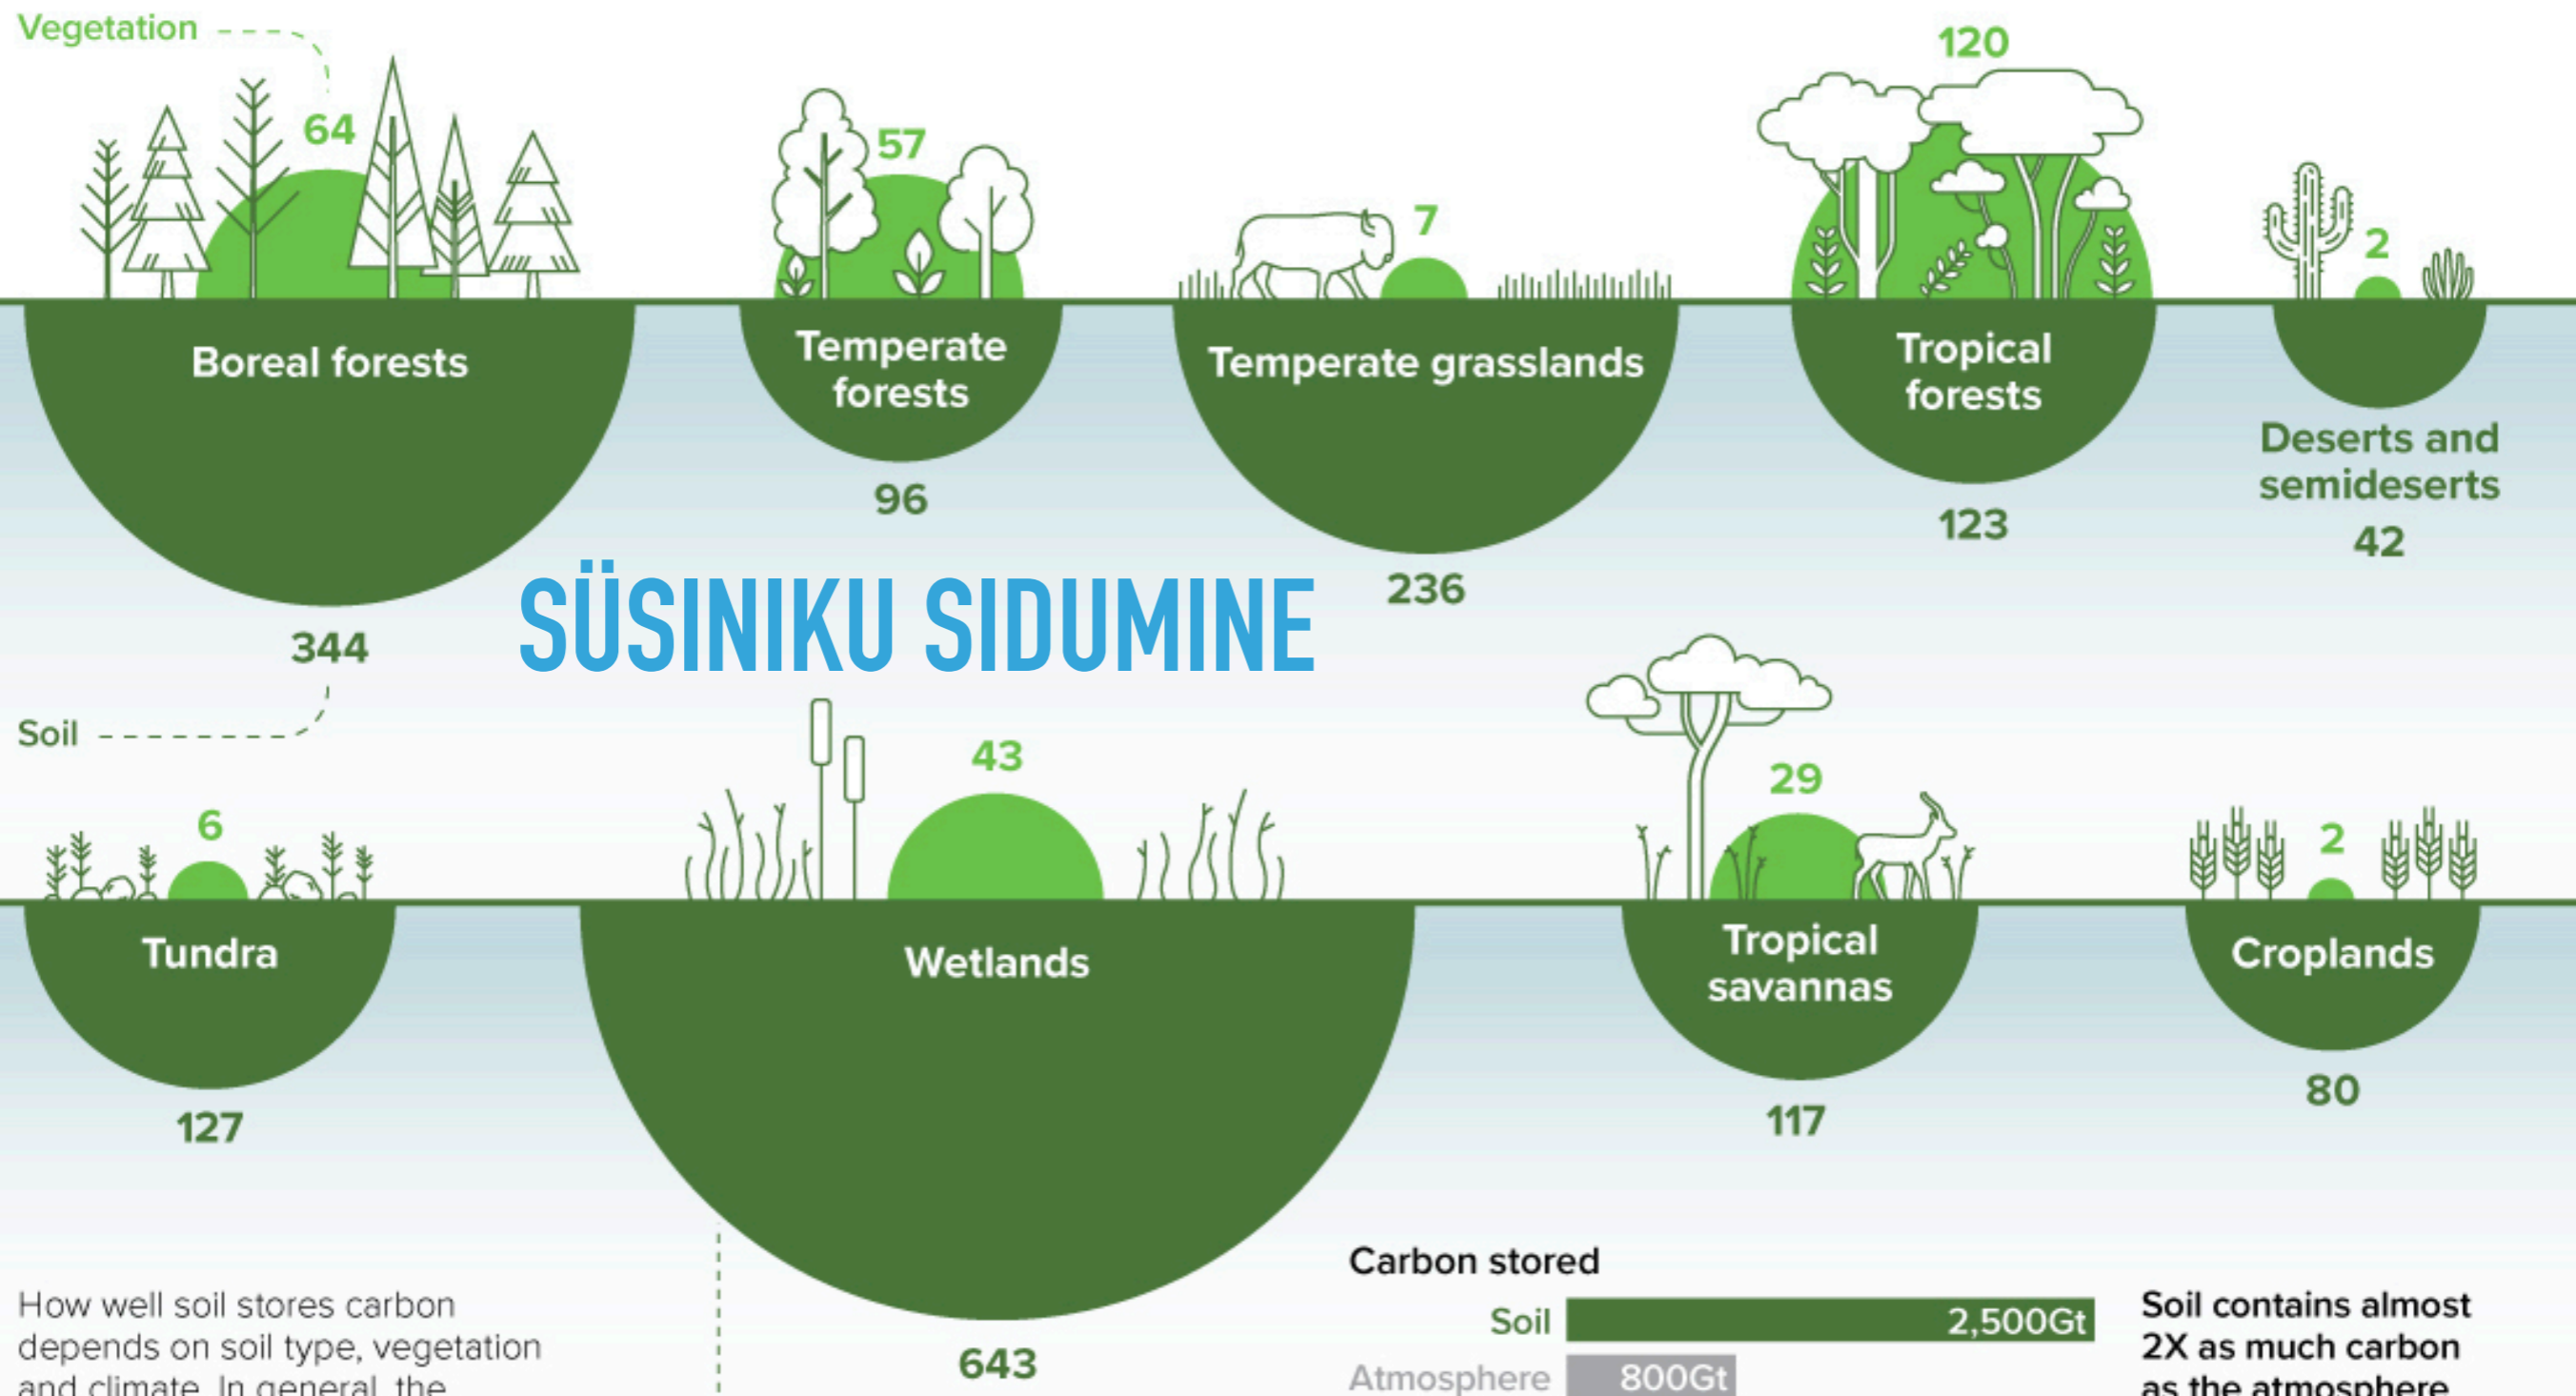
Vegetation

64

Boreal forests

344

57

Temperate forests

96

7

Temperate grasslands

236

120

Tropical forests

123

2

Deserts and semideserts

42

SÜSINIKU SIDUMINE

Soil

6

Tundra

127

43

Wetlands

643

29

Tropical savannas

117

2

Croplands

80

How well soil stores carbon depends on soil type, vegetation and climate. In general, the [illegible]

Carbon stored

Soil 2,500Gt

Atmosphere 800Gt

Soil contains almost 2X as much carbon as the atmosphere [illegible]